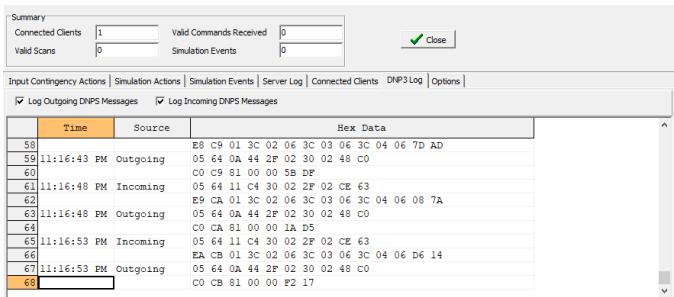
Summary

Connected Clients 1
Valid Commands Received 0
Valid Scans 0
Simulation Events 0

Close

Input Contingency Actions | Simulation Actions | Simulation Events | Server Log | Connected Clients | DNP3 Log | Options

Log Outgoing DNPS Messages
Log Incoming DNPS Messages

| | Time | Source | Hex Data |
|---|---|---|---|
| 58 | | | E8 C9 01 3C 02 06 3C 03 06 3C 04 06 7D AD |
| 59 | 11:16:43 PM | Outgoing | 05 64 0A 44 2F 02 30 02 48 C0 |
| 60 | | | C0 C9 81 00 00 5B DF |
| 61 | 11:16:48 PM | Incoming | 05 64 11 C4 30 02 2F 02 CE 63 |
| 62 | | | E9 CA 01 3C 02 06 3C 03 06 3C 04 06 08 7A |
| 63 | 11:16:48 PM | Outgoing | 05 64 0A 44 2F 02 30 02 48 C0 |
| 64 | | | C0 CA 81 00 00 1A D5 |
| 65 | 11:16:53 PM | Incoming | 05 64 11 C4 30 02 2F 02 CE 63 |
| 66 | | | EA CB 01 3C 02 06 3C 03 06 3C 04 06 D6 14 |
| 67 | 11:16:53 PM | Outgoing | 05 64 0A 44 2F 02 30 02 48 C0 |
| 68 | | | C0 CB 81 00 00 F2 17 |